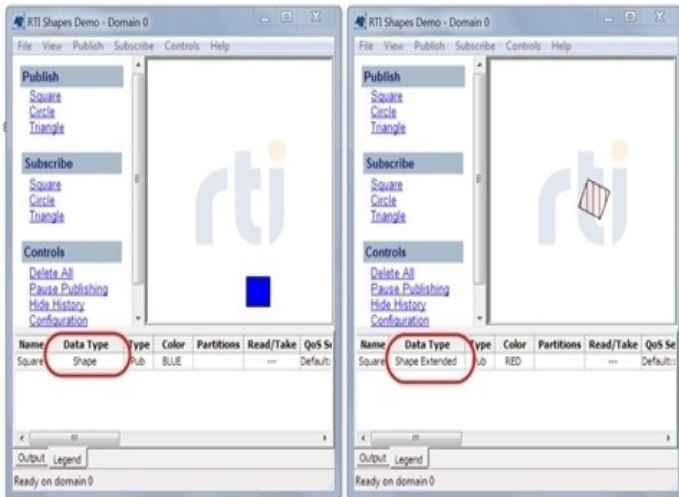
RTI Shapes Demo - Domain 0

File View Publish Subscribe Controls Help

Publish
Square
Circle
Triangle

Subscribe
Square
Circle
Triangle

Controls
Delete All
Pause Publishing
Hide History
Configuration

rti

| Name | Data Type | Type | Color | Partitions | Read/Take | QoS Se |
|---|---|---|---|---|---|---|
| Square | Shape | Pub | BLUE | | --- | Default |

Output Legend

Ready on domain 0

RTI Shapes Demo - Domain 0

File View Publish Subscribe Controls Help

Publish
Square
Circle
Triangle

Subscribe
Square
Circle
Triangle

Controls
Delete All
Pause Publishing
Hide History
Configuration

rti

| Name | Data Type | Type | Color | Partitions | Read/Take | QoS Se |
|---|---|---|---|---|---|---|
| Square | Shape Extended | Pub | RED | | --- | Default: |

Output Legend

Ready on domain 0